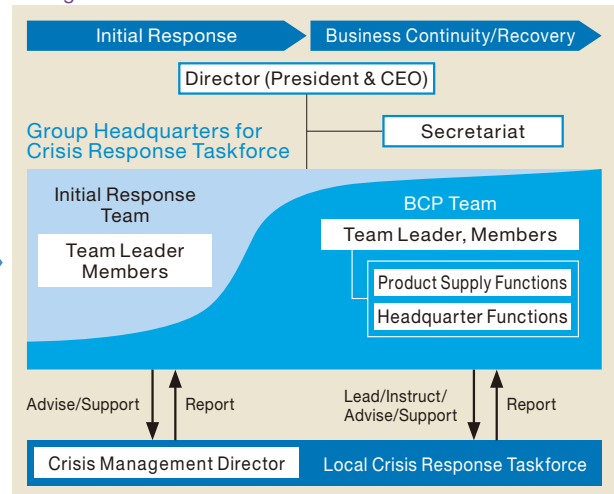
Initial Response

Business Continuity/Recovery

Director (President & CEO)

Secretariat

Group Headquarters for Crisis Response Taskforce

Initial Response Team

Team Leader Members

BCP Team

Team Leader, Members

Product Supply Functions

Headquarter Functions

Advise/Support

Report

Lead/Instruct/ Advise/Support

Report

Crisis Management Director

Local Crisis Response Taskforce